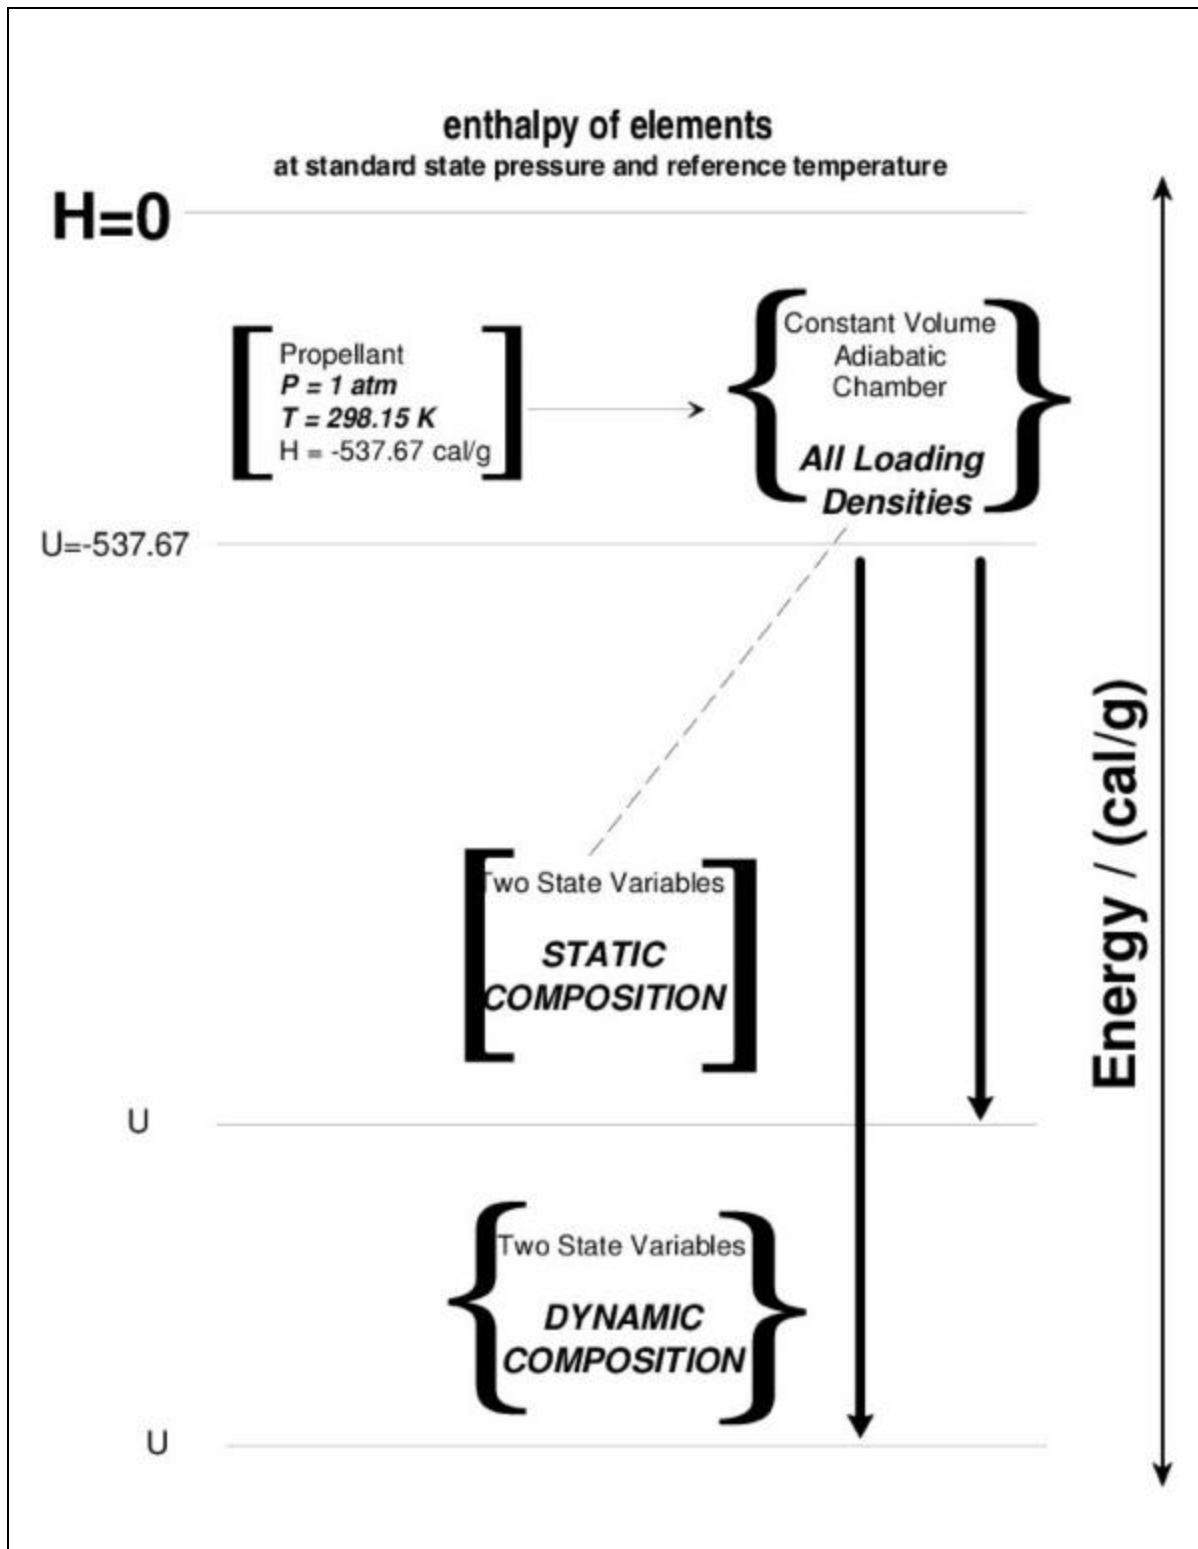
enthalpy of elements
at standard state pressure and reference temperature

H=0

Propellant
P = 1 atm
T = 298.15 K
H = -537.67 cal/g

Constant Volume
Adiabatic
Chamber

All Loading
Densities

U=-537.67

Energy / (cal/g)

Two State Variables
STATIC
COMPOSITION

U

Two State Variables
DYNAMIC
COMPOSITION

U